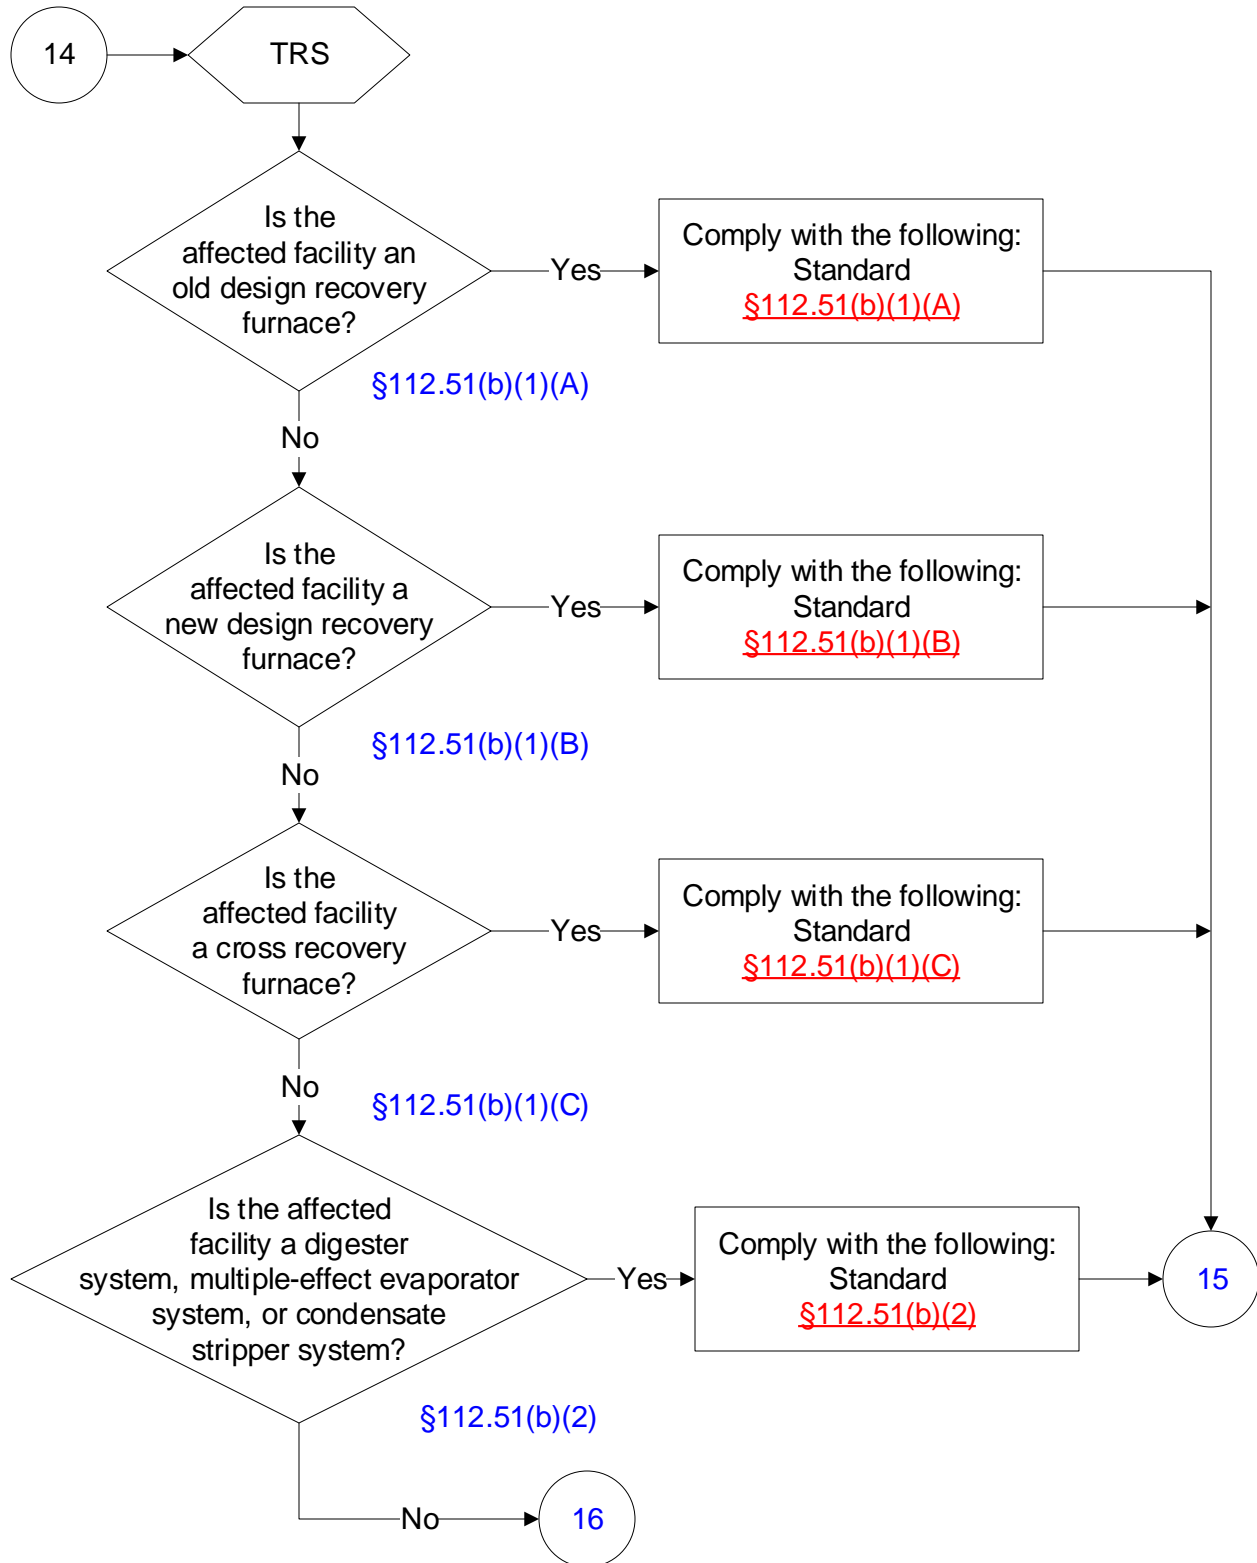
14

TRS

Is the affected facility an old design recovery furnace?

Yes

Comply with the following: Standard §112.51(b)(1)(A)

§112.51(b)(1)(A)

No

Is the affected facility a new design recovery furnace?

Yes

Comply with the following: Standard §112.51(b)(1)(B)

§112.51(b)(1)(B)

No

Is the affected facility a cross recovery furnace?

Yes

Comply with the following: Standard §112.51(b)(1)(C)

No

§112.51(b)(1)(C)

Is the affected facility a digester system, multiple-effect evaporator system, or condensate stripper system?

Yes

Comply with the following: Standard §112.51(b)(2)

15

§112.51(b)(2)

No

16